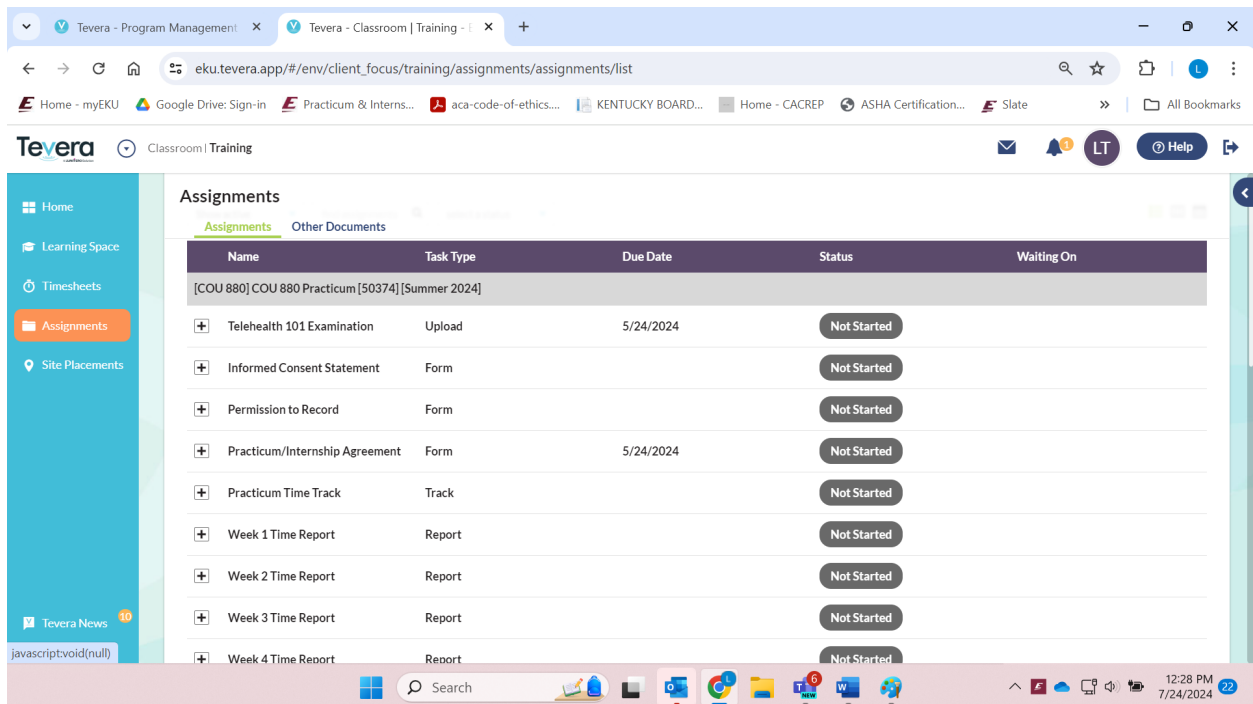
Tevera - Program Management ×
Tevera - Classroom | Training - ×
+

eku.tevera.app/#/env/client_focus/training/assignments/assignments/list

Home - myEKU
Google Drive: Sign-in
Practicum & Interns...
aca-code-of-ethics....
KENTUCKY BOARD...
Home - CACREP
ASHA Certification...
Slate
»
All Bookmarks

Tevera
Classroom | Training
1
LT
Help

Home
Learning Space
Timesheets
Assignments
Site Placements
Tevera News 10
javascript:void(null)

Assignments
Assignments
Other Documents

| Name | Task Type | Due Date | Status | Waiting On |
|---|---|---|---|---|
| [COU 880] COU 880 Practicum [50374] [Summer 2024] | | | | |
| Telehealth 101 Examination | Upload | 5/24/2024 | Not Started | |
| Informed Consent Statement | Form | | Not Started | |
| Permission to Record | Form | | Not Started | |
| Practicum/Internship Agreement | Form | 5/24/2024 | Not Started | |
| Practicum Time Track | Track | | Not Started | |
| Week 1 Time Report | Report | | Not Started | |
| Week 2 Time Report | Report | | Not Started | |
| Week 3 Time Report | Report | | Not Started | |
| Week 4 Time Report | Report | | Not Started | |

Search
6
12:28 PM
7/24/2024
22